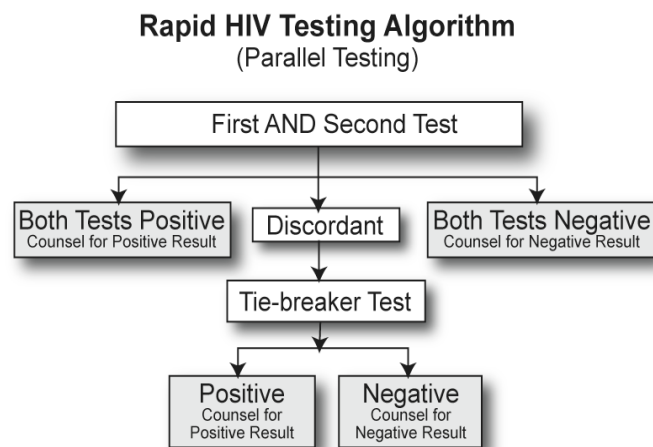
Rapid HIV Testing Algorithm
(Parallel Testing)

First AND Second Test

Both Tests Positive
Counsel for Positive Result

Discordant

Both Tests Negative
Counsel for Negative Result

Tie-breaker Test

Positive
Counsel for Positive Result

Negative
Counsel for Negative Result